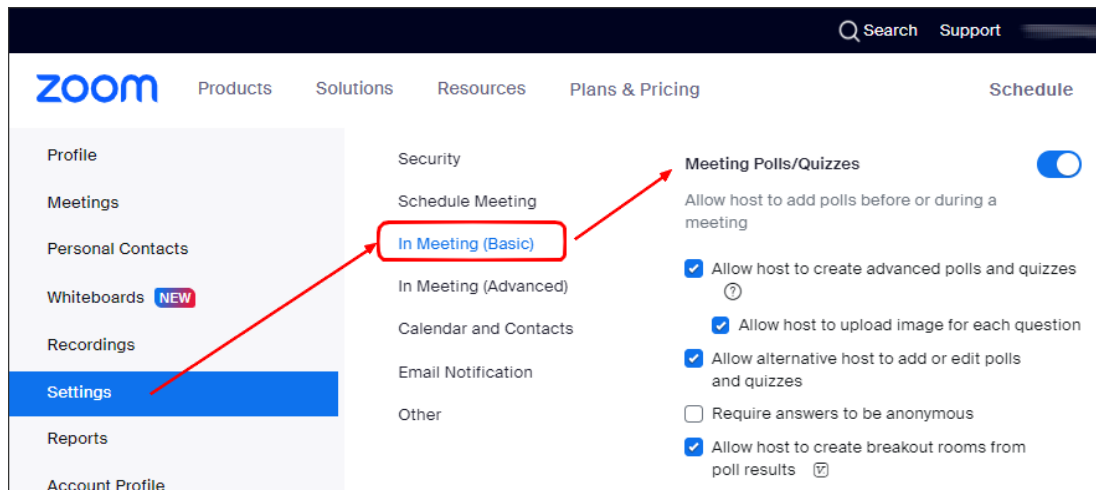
Search Support

zoom Products Solutions Resources Plans & Pricing Schedule

Profile

Meetings

Personal Contacts

Whiteboards NEW

Recordings

Settings

Reports

Account Profile

Security

Schedule Meeting

In Meeting (Basic)

In Meeting (Advanced)

Calendar and Contacts

Email Notification

Other

Meeting Polls/Quizzes

Allow host to add polls before or during a meeting

Allow host to create advanced polls and quizzes ?

Allow host to upload image for each question

Allow alternative host to add or edit polls and quizzes

Require answers to be anonymous

Allow host to create breakout rooms from poll results